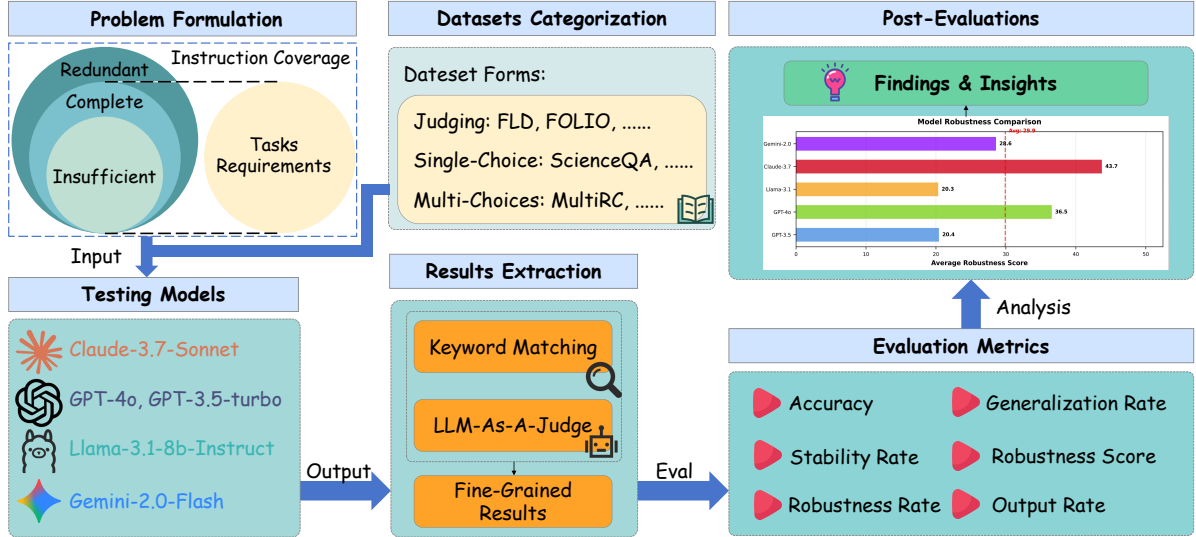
Problem Formulation

Redundant
Instruction Coverage
Complete
Insufficient
Tasks Requirements

Input

Testing Models

Claude-3.7-Sonnet
GPT-4o, GPT-3.5-turbo
Llama-3.1-8b-Instruct
Gemini-2.0-Flash

Output

Datasets Categorization

Dateset Forms:
Judging: FLD, FOLIO, ......
Single-Choice: ScienceQA, ......
Multi-Choices: MultiRC, ......

Results Extraction

Keyword Matching
LLM-As-A-Judge
Fine-Grained Results

Eval

Post-Evaluations

Findings & Insights

Model Robustness Comparison
Avg: 29.9

| Model | Score |
|---|---|
| Gemini-2.0 | 28.6 |
| Claude-3.7 | 43.7 |
| Llama-3.1 | 20.3 |
| GPT-4o | 36.5 |
| GPT-3.5 | 20.4 |

0 10 20 30 40 50
Average Robustness Score

Analysis

Evaluation Metrics

Accuracy
Generalization Rate
Stability Rate
Robustness Score
Robustness Rate
Output Rate